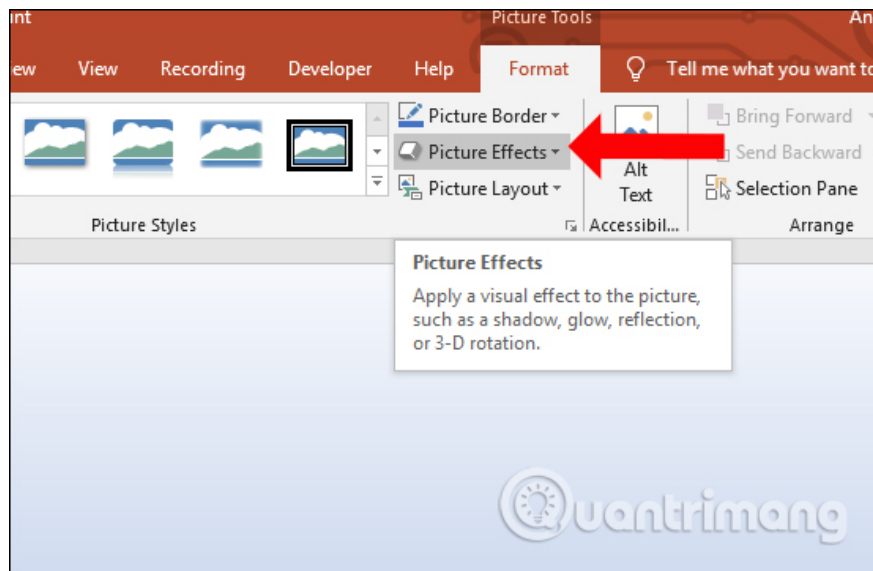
int

Picture Tools

An

ew View Recording Developer Help Format Tell me what you want to

Picture Border

Picture Effects

Picture Layout

Alt Text

Bring Forward

Send Backward

Selection Pane

Picture Styles

Accessibil...

Arrange

Picture Effects

Apply a visual effect to the picture, such as a shadow, glow, reflection, or 3-D rotation.

Quantrimang